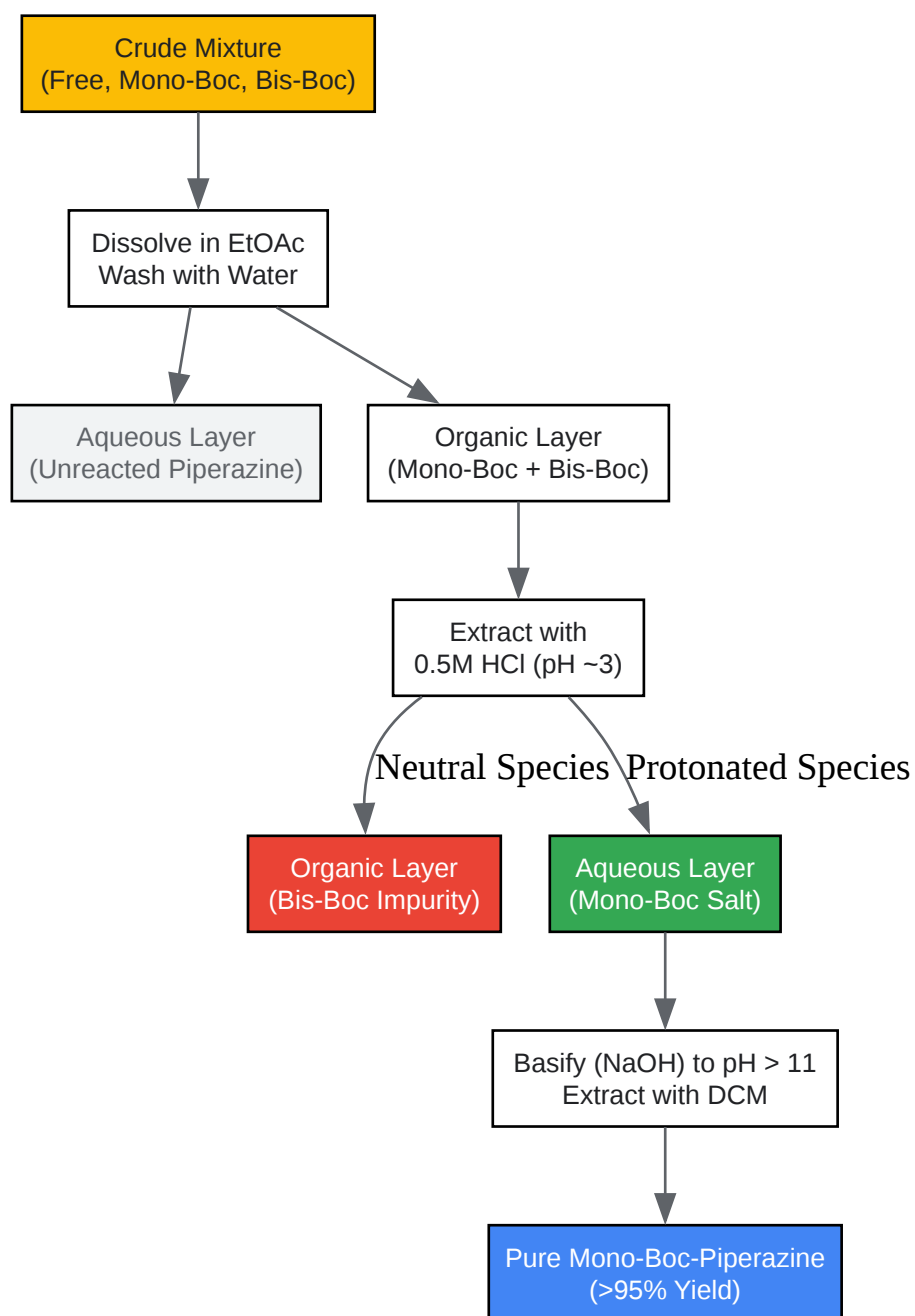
Crude Mixture
(Free, Mono-Boc, Bis-Boc)

Dissolve in EtOAc
Wash with Water

Aqueous Layer
(Unreacted Piperazine)

Organic Layer
(Mono-Boc + Bis-Boc)

Extract with
0.5M HCl (pH ~3)

Neutral Species

Protonated Species

Organic Layer
(Bis-Boc Impurity)

Aqueous Layer
(Mono-Boc Salt)

Basify (NaOH) to pH > 11
Extract with DCM

Pure Mono-Boc-Piperazine
(>95% Yield)